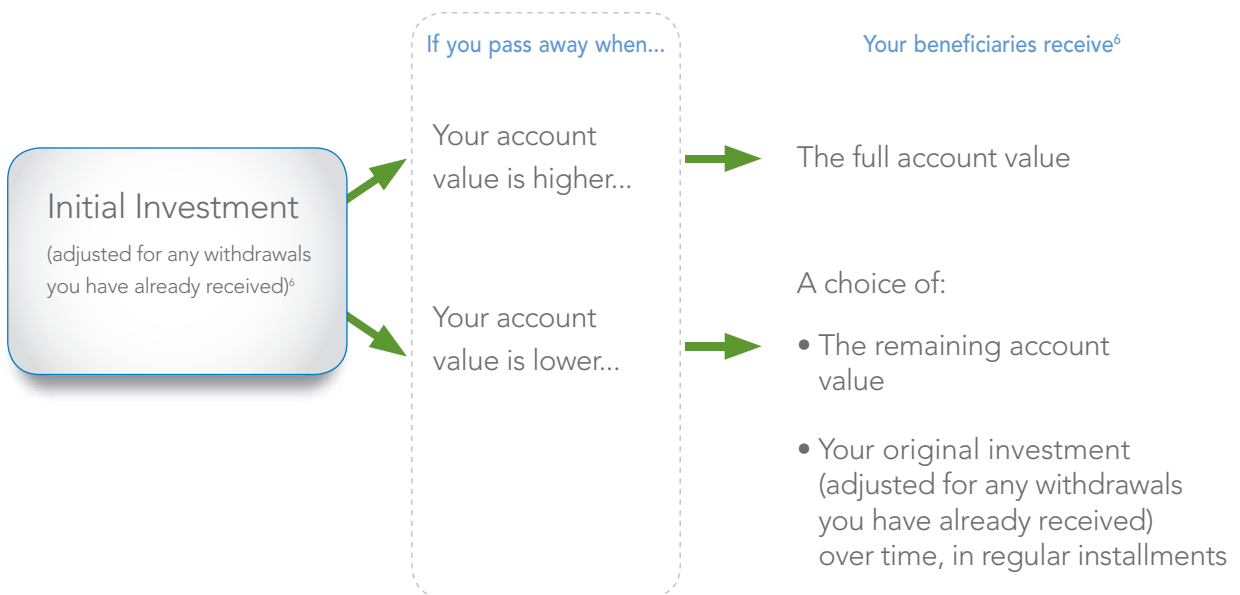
If you pass away when...

Your beneficiaries receive$^6$

Initial Investment

(adjusted for any withdrawals you have already received)$^6$

Your account value is higher...

The full account value

Your account value is lower...

A choice of:

• The remaining account value

• Your original investment (adjusted for any withdrawals you have already received) over time, in regular installments